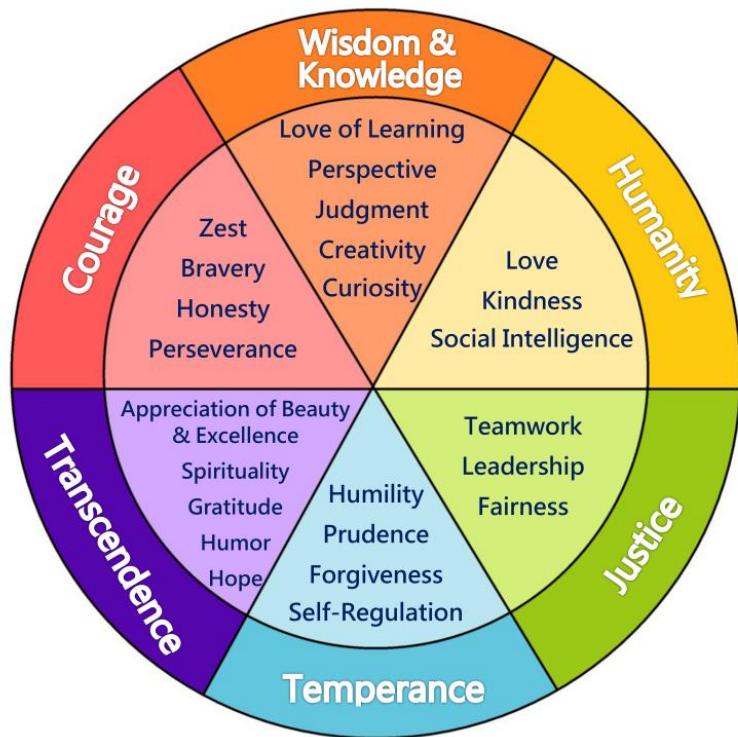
Wisdom & Knowledge

Love of Learning
Perspective
Judgment
Creativity
Curiosity

Humanity

Love
Kindness
Social Intelligence

Justice

Teamwork
Leadership
Fairness

Temperance

Humility
Prudence
Forgiveness
Self-Regulation

Transcendence

Appreciation of Beauty & Excellence
Spirituality
Gratitude
Humor
Hope

Courage

Zest
Bravery
Honesty
Perseverance